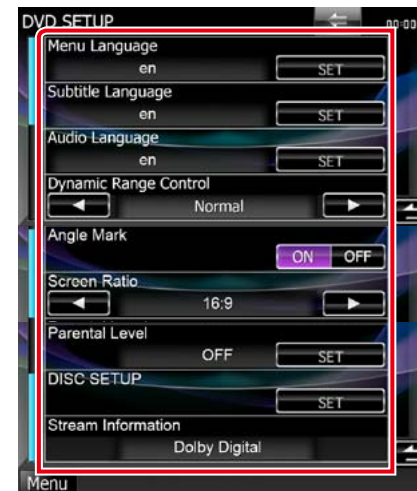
DVD SETUP
00:00

Menu Language
en
SET

Subtitle Language
en
SET

Audio Language
en
SET

Dynamic Range Control
◄
Normal
►

Angle Mark
ON
OFF

Screen Ratio
◄
16:9
►

Parental Level
OFF
SET

DISC SETUP
SET

Stream Information
Dolby Digital

Menu